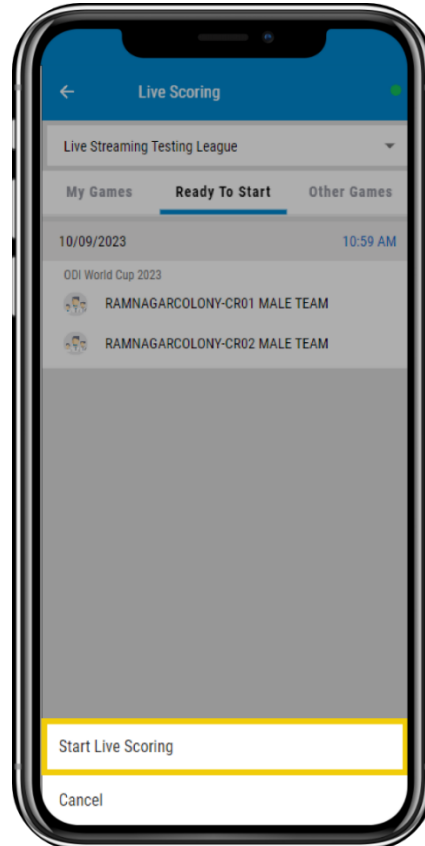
Live Scoring

Live Streaming Testing League

My Games Ready To Start Other Games

10/09/2023 10:59 AM

ODI World Cup 2023

RAMNAGARCOLONY-CR01 MALE TEAM

RAMNAGARCOLONY-CR02 MALE TEAM

Start Live Scoring

Cancel